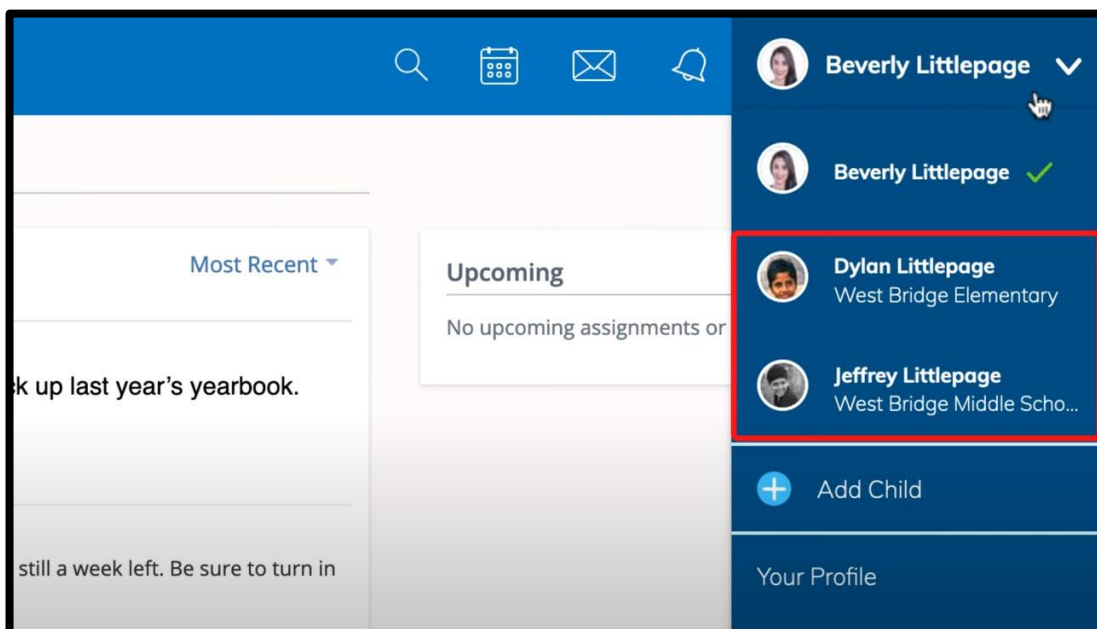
Beverly Littlepage

Beverly Littlepage

Dylan Littlepage
West Bridge Elementary

Jeffrey Littlepage
West Bridge Middle Scho...

Add Child

Your Profile

Most Recent

Upcoming

No upcoming assignments or

k up last year's yearbook.

still a week left. Be sure to turn in